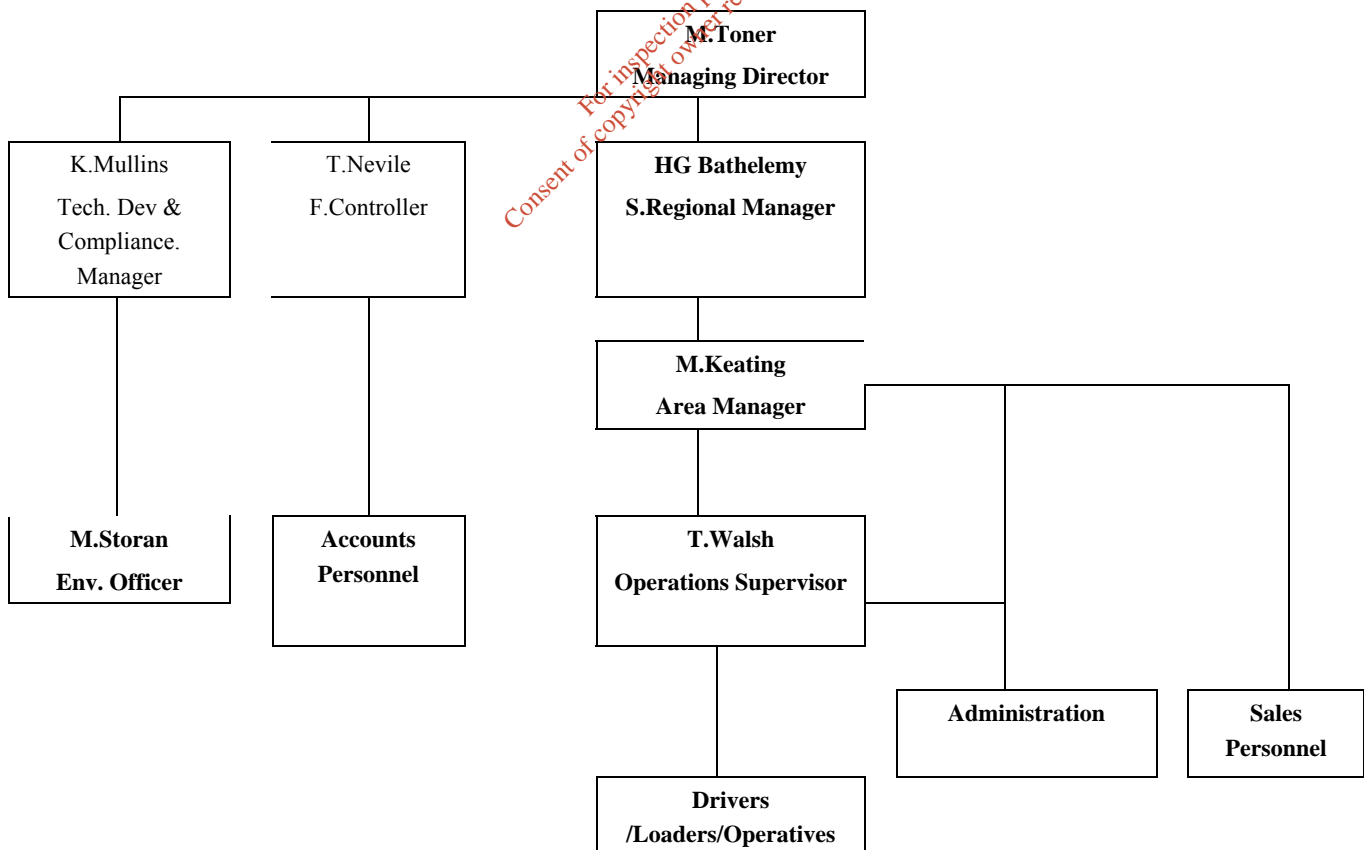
For inspection purposes only. Consent of copyright owner required

M.Toner
Managing Director

K.Mullins
Tech. Dev & Compliance. Manager

T.Nevile
F.Controller

HG Bathelemy
S.Regional Manager

M.Keating
Area Manager

M.Storan
Env. Officer

Accounts Personnel

T.Walsh
Operations Supervisor

Administration

Sales Personnel

Drivers /Loaders/Operatives